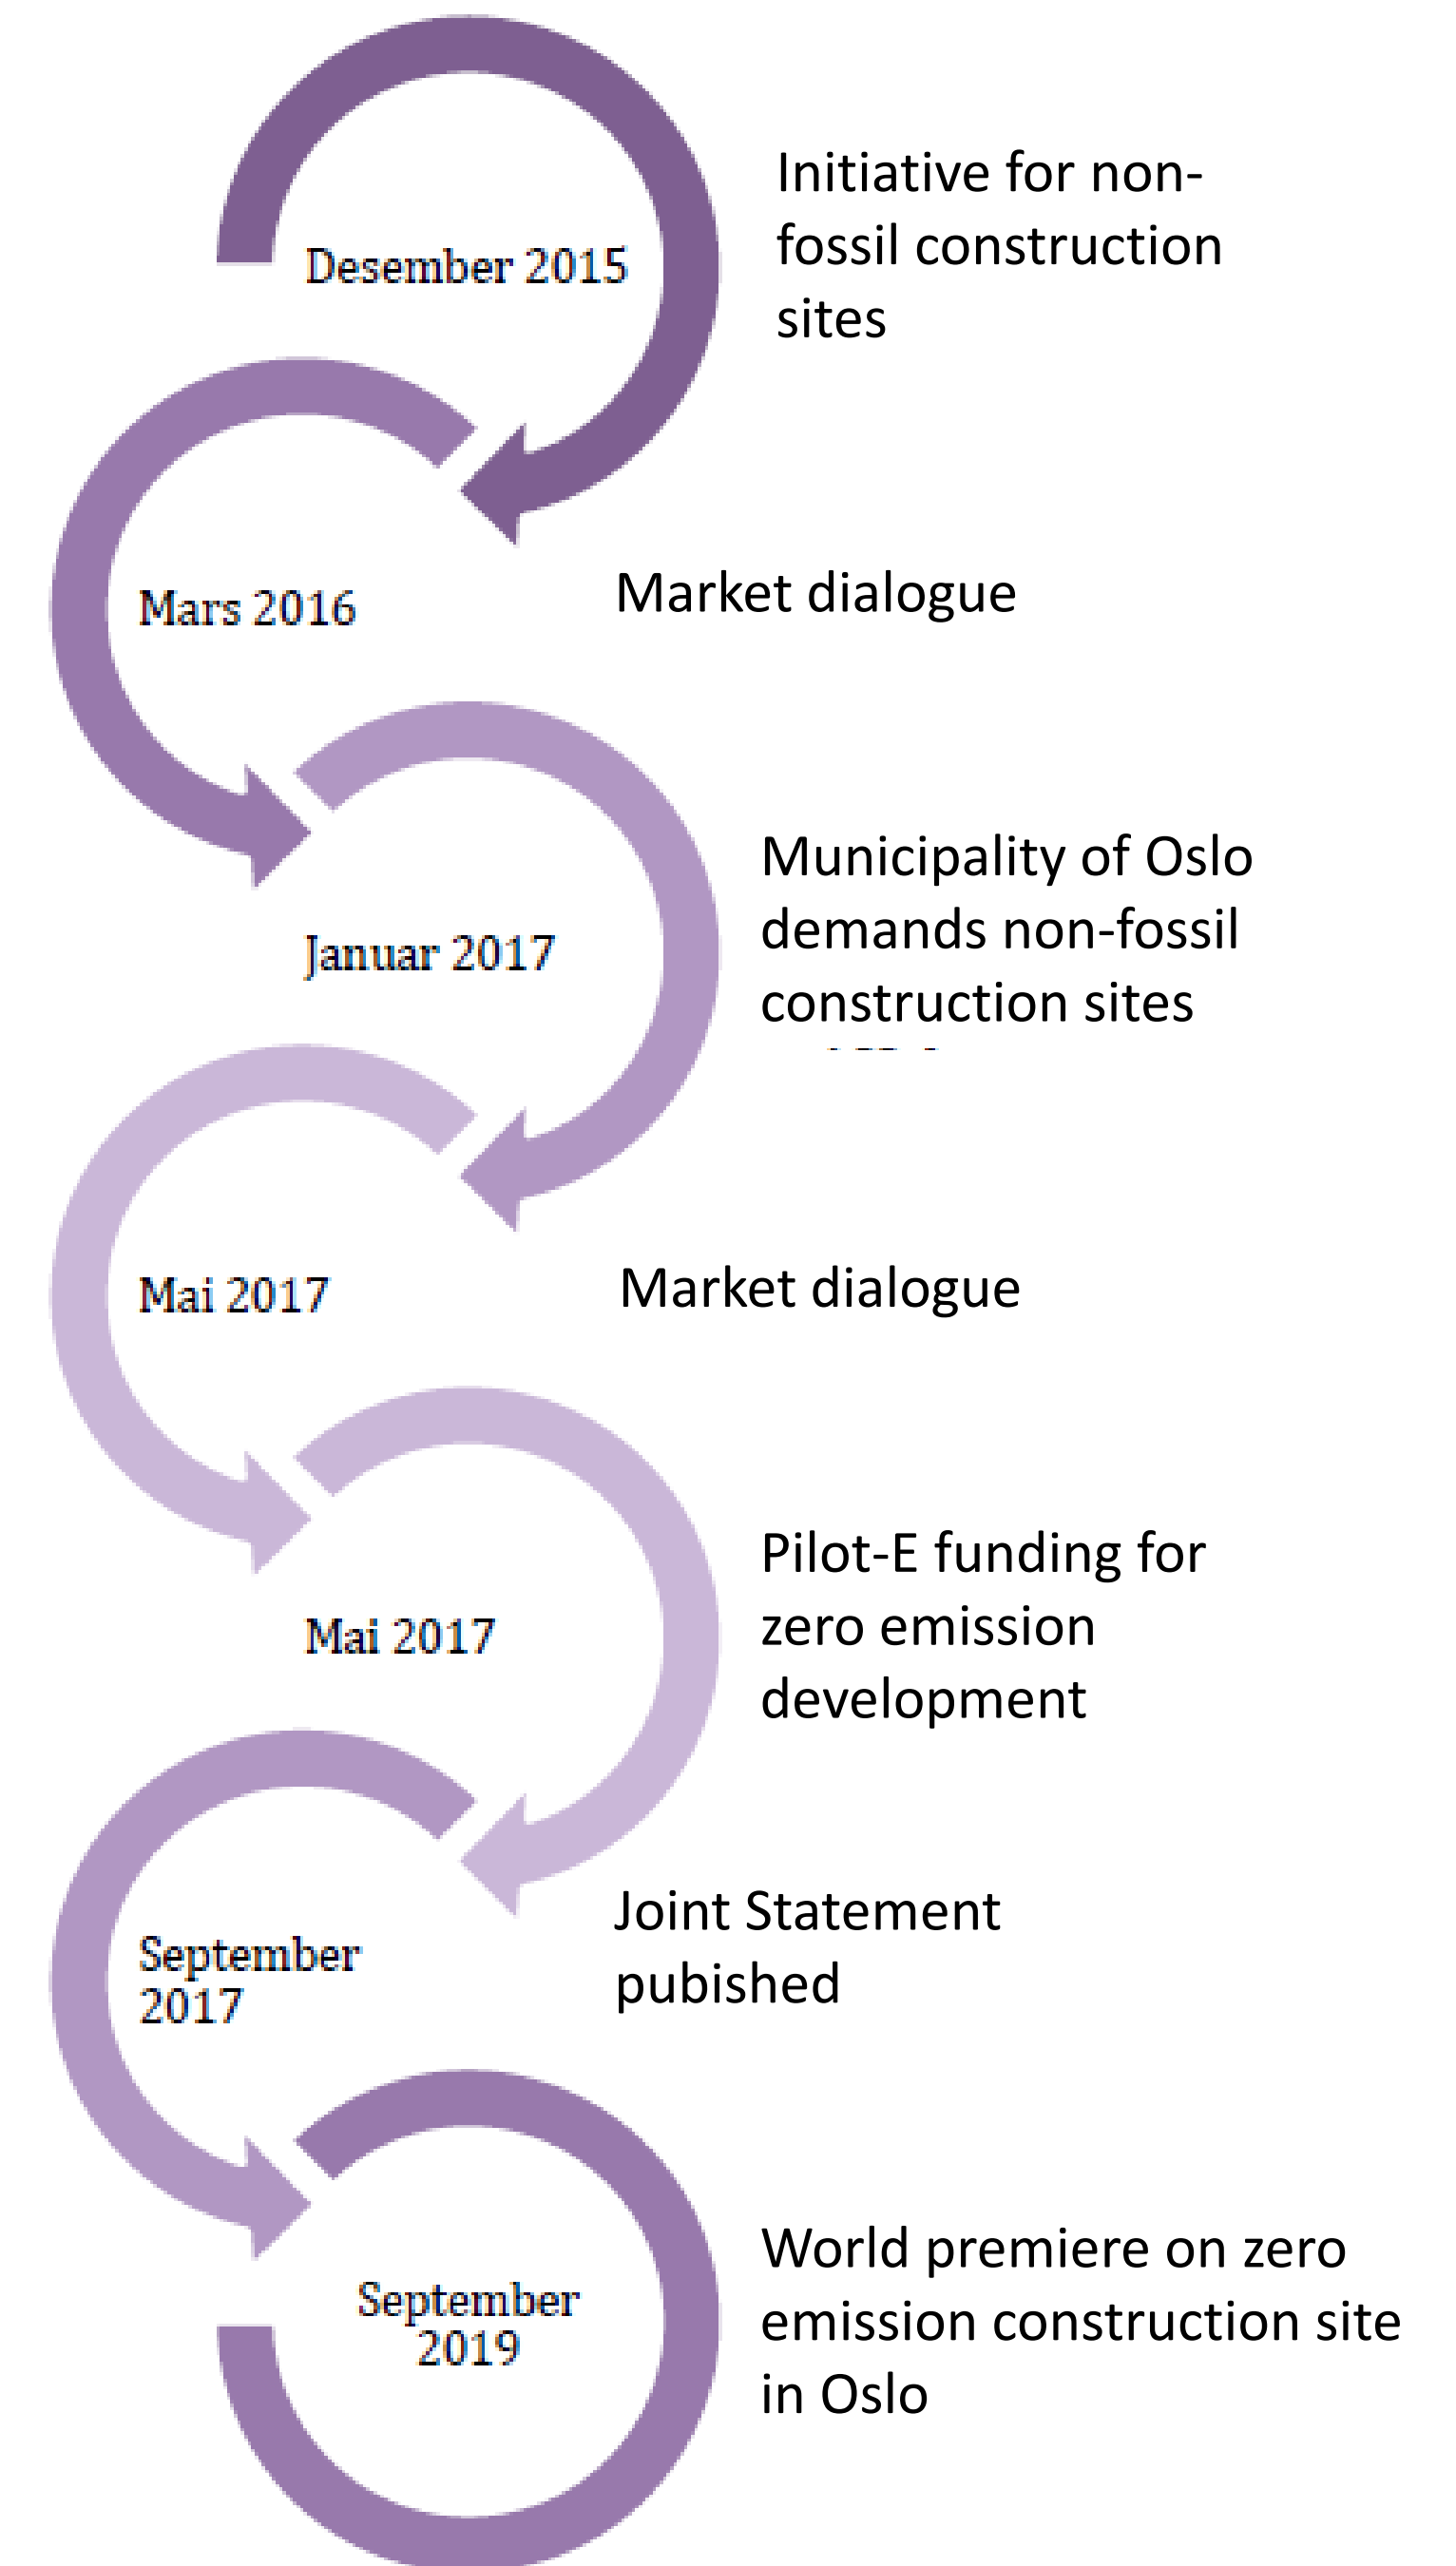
Desember 2015

Initiative for non-fossil construction sites

Mars 2016

Market dialogue

Januar 2017

Municipality of Oslo demands non-fossil construction sites

Mai 2017

Market dialogue

Mai 2017

Pilot-E funding for zero emission development

September 2017

Joint Statement pubished

September 2019

World premiere on zero emission construction site in Oslo